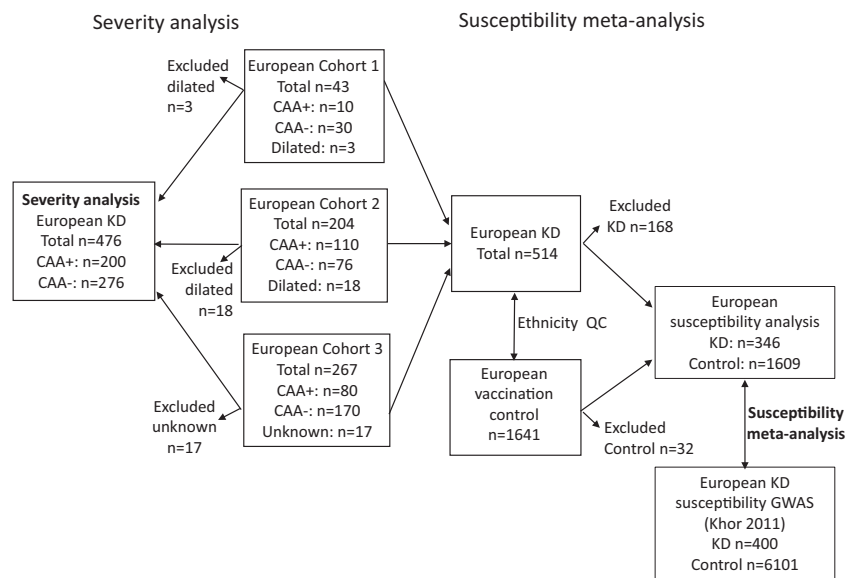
Severity analysis

Susceptibility meta-analysis

Excluded dilated n=3

European Cohort 1
Total n=43
CAA+: n=10
CAA-: n=30
Dilated: n=3

Severity analysis
European KD
Total n=476
CAA+: n=200
CAA-: n=276

European Cohort 2
Total n=204
CAA+: n=110
CAA-: n=76
Dilated: n=18

Excluded dilated n=18

European KD
Total n=514

Excluded KD n=168

European susceptibility analysis
KD: n=346
Control: n=1609

Ethnicity QC

European Cohort 3
Total n=267
CAA+: n=80
CAA-: n=170
Unknown: n=17

Excluded unknown n=17

European vaccination control
n=1641

Excluded Control n=32

Susceptibility meta-analysis

European KD susceptibility GWAS (Khor 2011)
KD n=400
Control n=6101